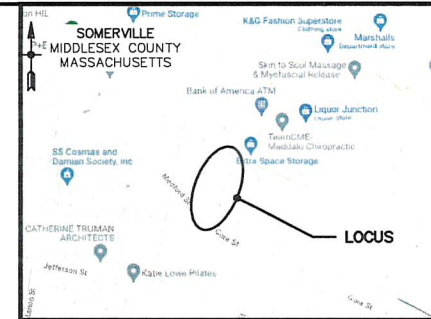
an Hill
Prime Storage
K&G Fashion Superstore
Clothing store
SOMERVILLE
MIDDLESEX COUNTY
MASSACHUSETTS
N
Marshalls
Department store
Skin to Soul Massage & Myofascial Release
Bank of America ATM
Liquor Junction
Liquor store
TeamCME-Maddalo Chiropractic
SS Cosmas and Damian Society, Inc
Extra Space Storage
Medford St
LOCUS
CATHERINE TRUMAN ARCHITECTS
Cross St
Jefferson St
Katie Lowe Pilates
Cross St
Lincoln St